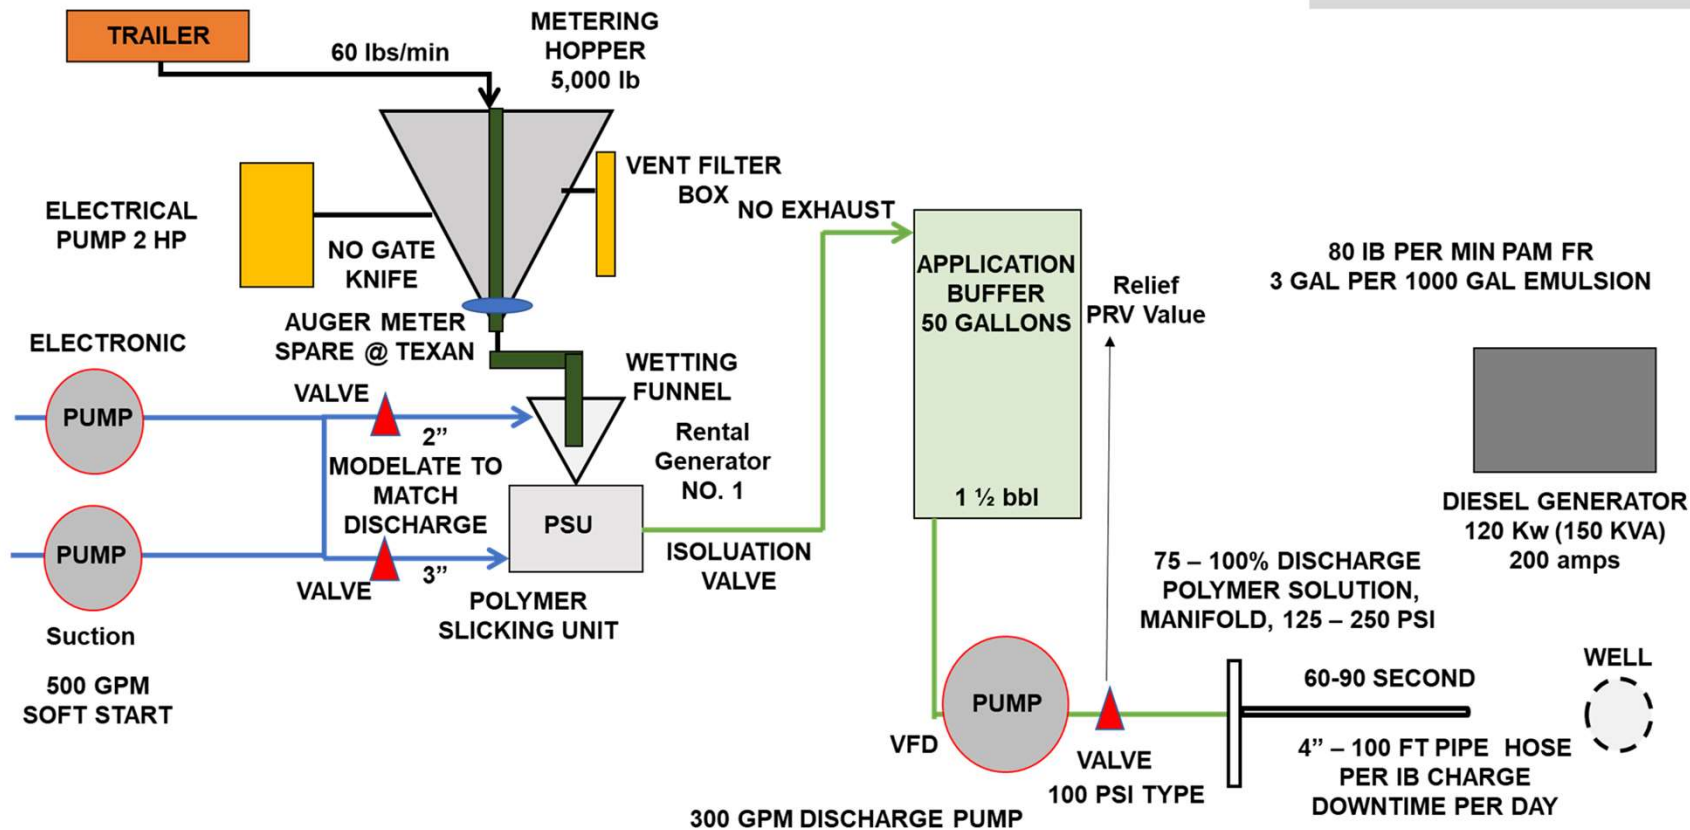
TRAILER

60 lbs/min

METERING HOPPER 5,000 lb

VENT FILTER BOX

NO EXHAUST

ELECTRICAL PUMP 2 HP

NO GATE KNIFE

APPLICATION BUFFER 50 GALLONS

Relief PRV Value

80 IB PER MIN PAM FR
3 GAL PER 1000 GAL EMULSION

AUGER METER SPARE @ TEXAN

ELECTRONIC

WETTING FUNNEL

VALVE

PUMP

2"

Rental Generator NO. 1

MODELATE TO MATCH DISCHARGE

1 ½ bbl

DIESEL GENERATOR
120 Kw (150 KVA)
200 amps

PSU

PUMP

ISOLUATION VALVE

3"

VALVE

75 – 100% DISCHARGE POLYMER SOLUTION, MANIFOLD, 125 – 250 PSI

POLYMER SLICKING UNIT

Suction

500 GPM SOFT START

WELL

60-90 SECOND

PUMP

VFD

VALVE
100 PSI TYPE

4" – 100 FT PIPE HOSE
PER IB CHARGE
DOWNTIME PER DAY

300 GPM DISCHARGE PUMP